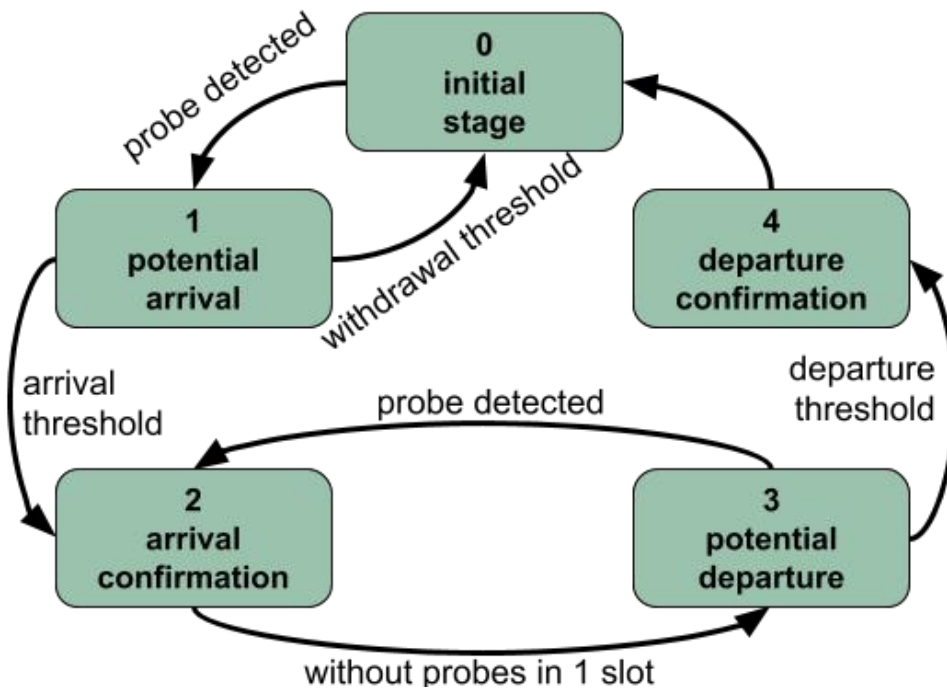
probe detected

0
initial
stage

1
potential
arrival

withdrawal threshold

4
departure
confirmation

arrival
threshold

departure
threshold

probe detected

2
arrival
confirmation

3
potential
departure

without probes in 1 slot